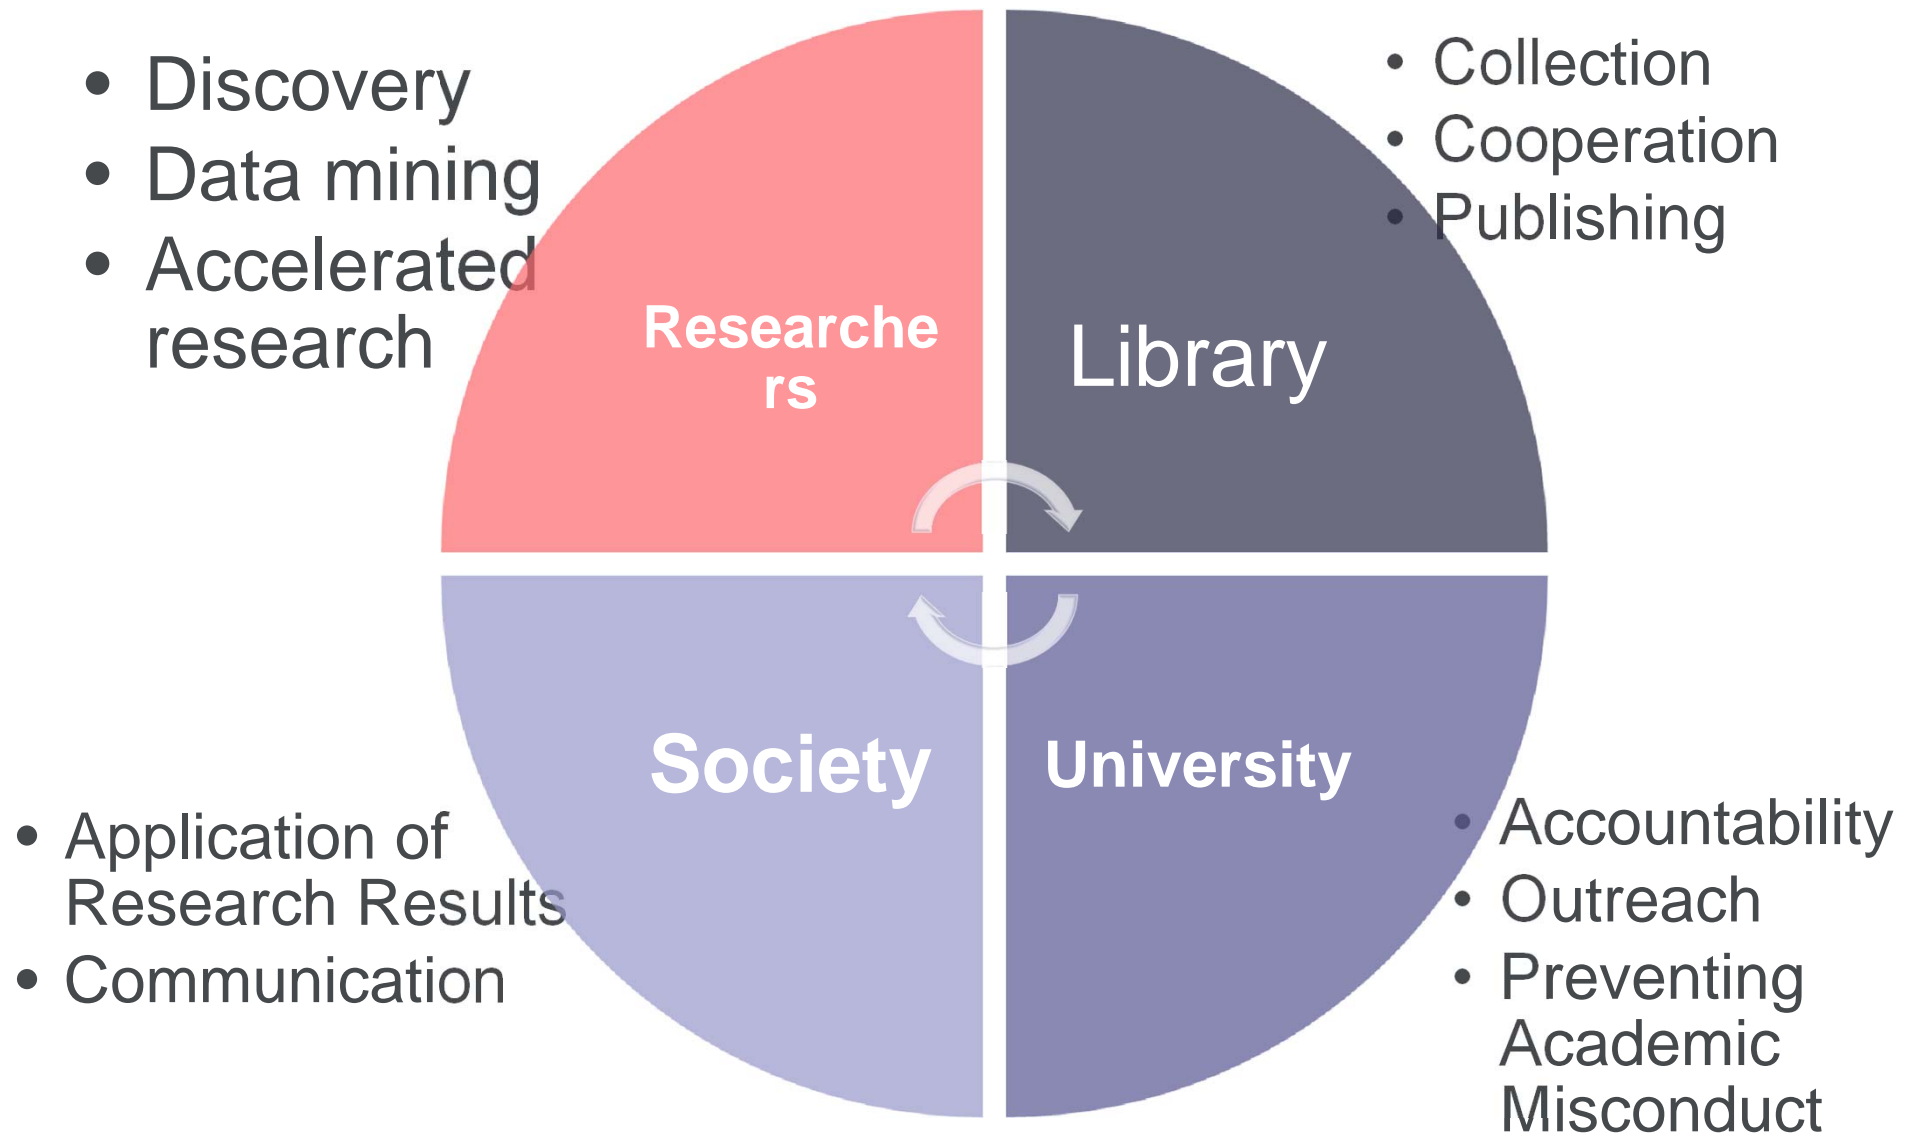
• Discovery
• Data mining
• Accelerated research

Researche rs

Library

• Collection
• Cooperation
• Publishing

Society

University

• Application of Research Results
• Communication

• Accountability
• Outreach
• Preventing Academic Misconduct